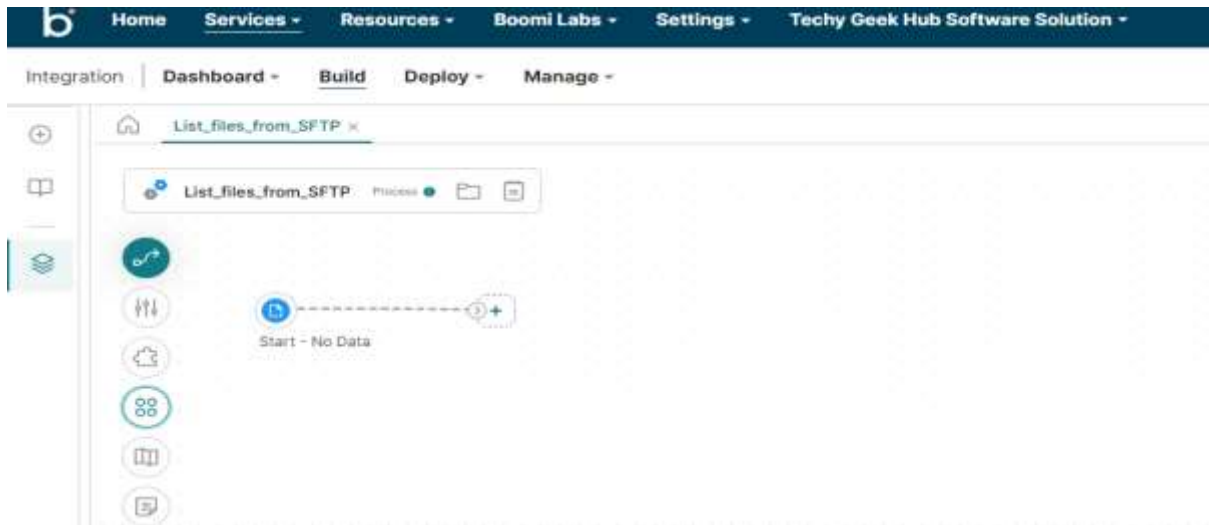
b Home Services ▾ Resources ▾ Boomi Labs ▾ Settings ▾ Techy Geek Hub Software Solution ▾

Integration | Dashboard ▾ Build Deploy ▾ Manage ▾

List_files_from_SFTP ×

List_files_from_SFTP Process

Start - No Data